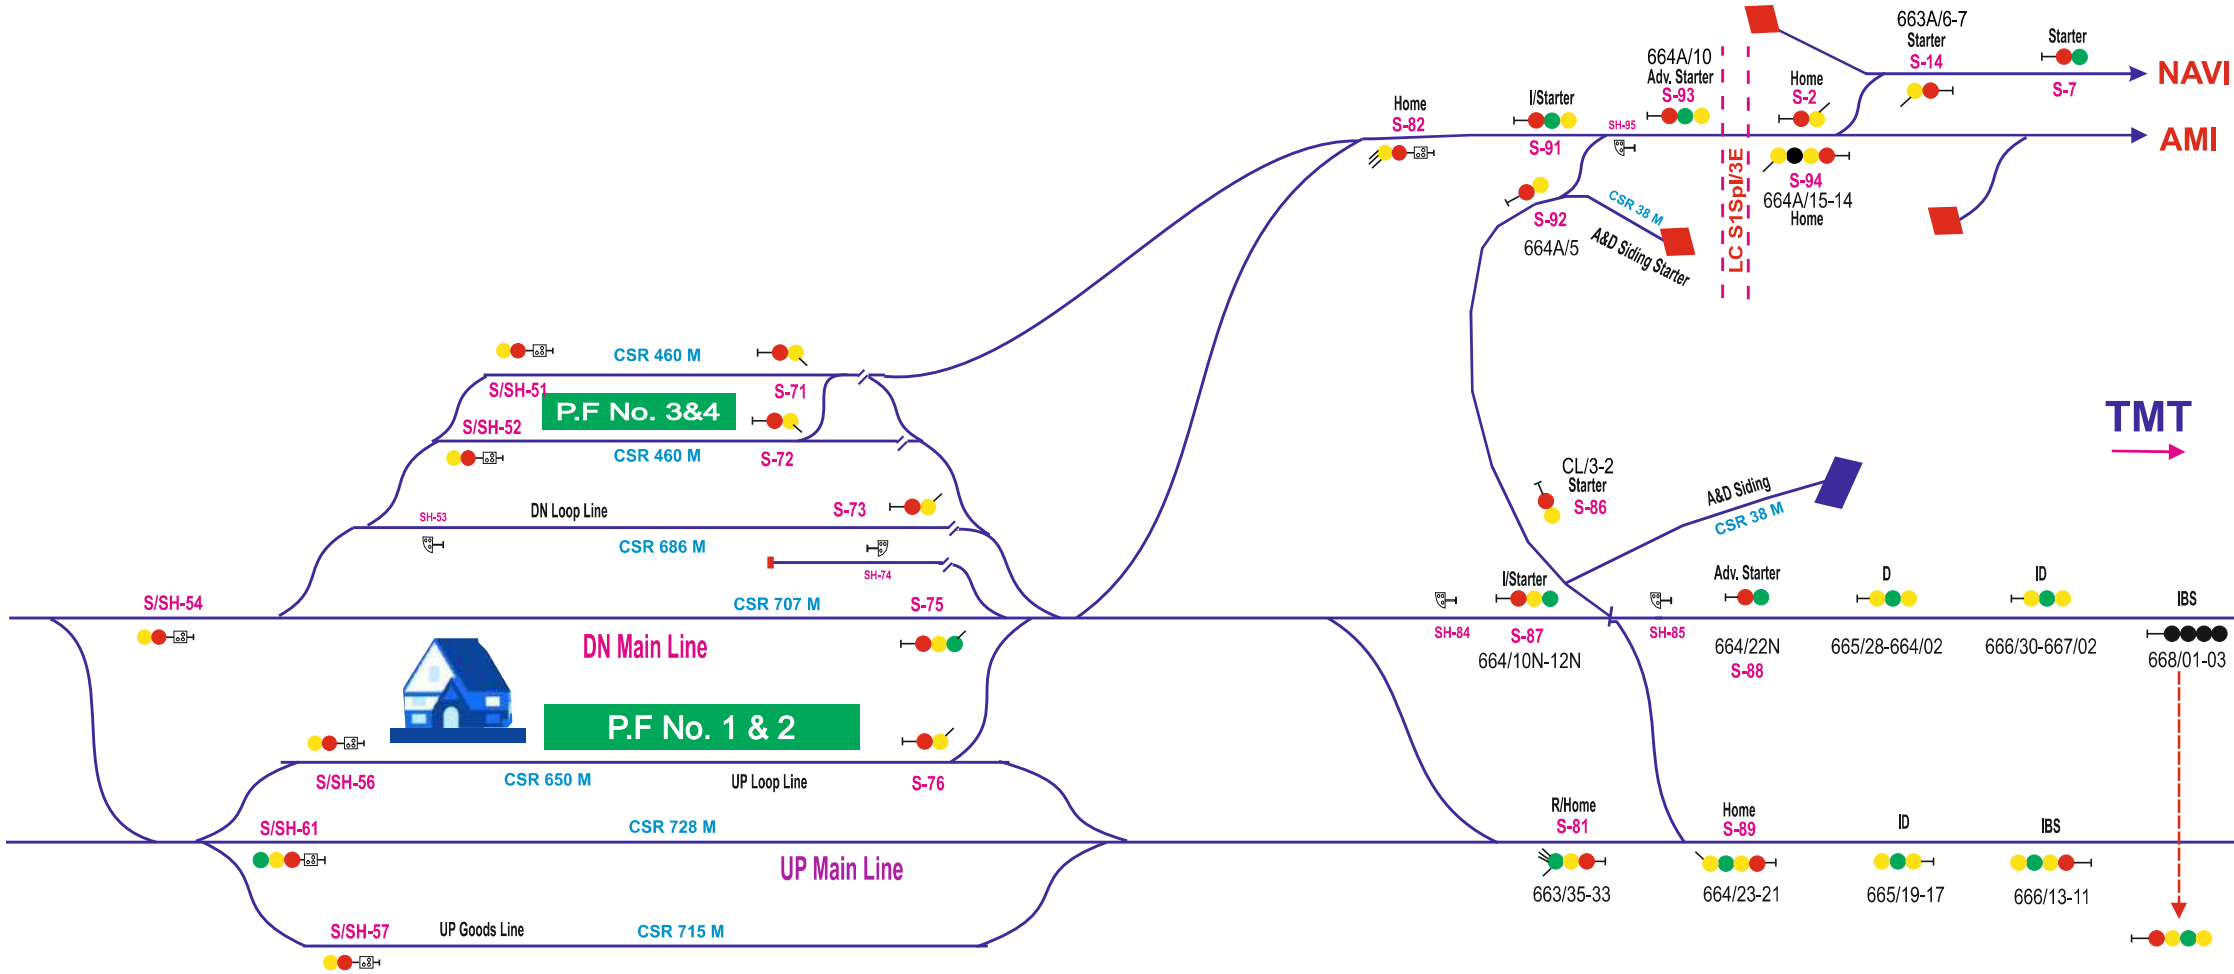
663A/6-7
Starter
S-14

Starter
S-7

NAVI

AMI

664A/10
Adv. Starter
S-93

Home
S-2

Home
S-82

I/Starter
S-91

SH-95

S-94
664A/15-14
Home

LC S1Spl/3E

S-92
664A/5

CSR 38 M
A&D Siding Starter

TMT

CSR 460 M
S/SH-51
S-71
P.F No. 3&4
S/SH-52
CSR 460 M
S-72

SH-53
DN Loop Line
S-73
CSR 686 M
SH-74

CL/3-2
Starter
S-86

A&D Siding
CSR 38 M

S/SH-54
CSR 707 M
S-75

I/Starter
SH-84
S-87
664/10N-12N

SH-85
Adv. Starter
664/22N
S-88

D
665/28-664/02

ID
666/30-667/02

IBS
668/01-03

DN Main Line

P.F No. 1 & 2

S/SH-56
CSR 650 M
UP Loop Line
S-76

S/SH-61
CSR 728 M

R/Home
S-81
663/35-33

Home
S-89
664/23-21

ID
665/19-17

IBS
666/13-11

UP Main Line

S/SH-57
UP Goods Line
CSR 715 M